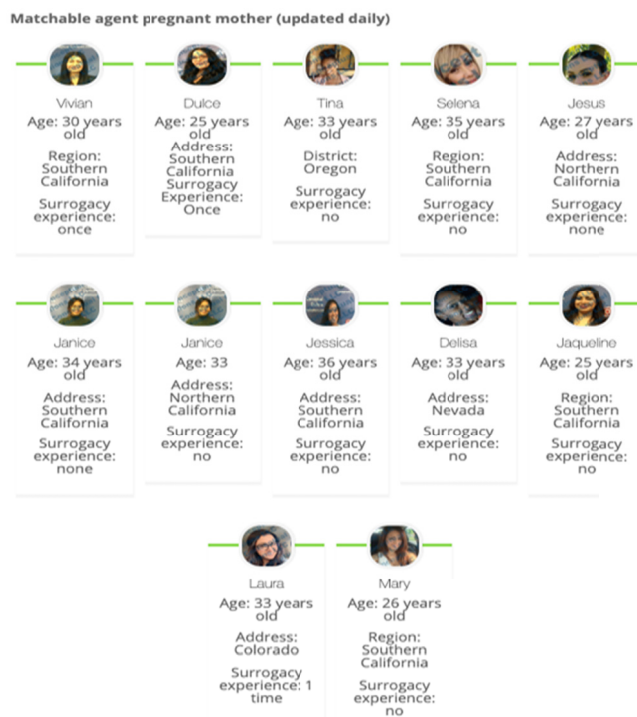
Matchable agent pregnant mother (updated daily)

Vivian
Age: 30 years old
Region: Southern California
Surrogacy experience: once

Dulce
Age: 25 years old
Address: Southern California
Surrogacy Experience: Once

Tina
Age: 33 years old
District: Oregon
Surrogacy experience: no

Selena
Age: 35 years old
Region: Southern California
Surrogacy experience: no

Jesus
Age: 27 years old
Address: Northern California
Surrogacy experience: none

Janice
Age: 34 years old
Address: Southern California
Surrogacy experience: none

Janice
Age: 33
Address: Northern California
Surrogacy experience: no

Jessica
Age: 36 years old
Address: Southern California
Surrogacy experience: no

Delisa
Age: 33 years old
Address: Nevada
Surrogacy experience: no

Jaqueline
Age: 25 years old
Region: Southern California
Surrogacy experience: no

Laura
Age: 33 years old
Address: Colorado
Surrogacy experience: 1 time

Mary
Age: 26 years old
Region: Southern California
Surrogacy experience: no